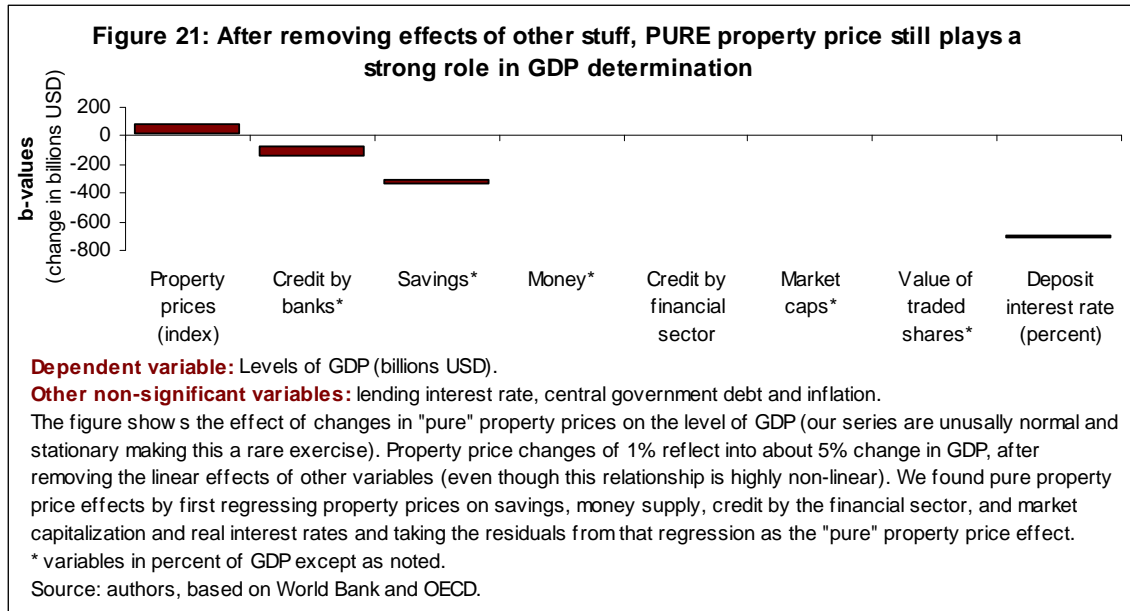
Figure 21: After removing effects of other stuff, PURE property price still plays a strong role in GDP determination

b-values (change in billions USD)

200
0
-200
-400
-600
-800

Property prices (index)
Credit by banks*
Savings*
Money*
Credit by financial sector
Market caps*
Value of traded shares*
Deposit interest rate (percent)

Dependent variable: Levels of GDP (billions USD).
Other non-significant variables: lending interest rate, central government debt and inflation.
The figure show s the effect of changes in "pure" property prices on the level of GDP (our series are unusually normal and stationary making this a rare exercise). Property price changes of 1% reflect into about 5% change in GDP, after removing the linear effects of other variables (even though this relationship is highly non-linear). We found pure property price effects by first regressing property prices on savings, money supply, credit by the financial sector, and market capitalization and real interest rates and taking the residuals from that regression as the "pure" property price effect.
* variables in percent of GDP except as noted.
Source: authors, based on World Bank and OECD.